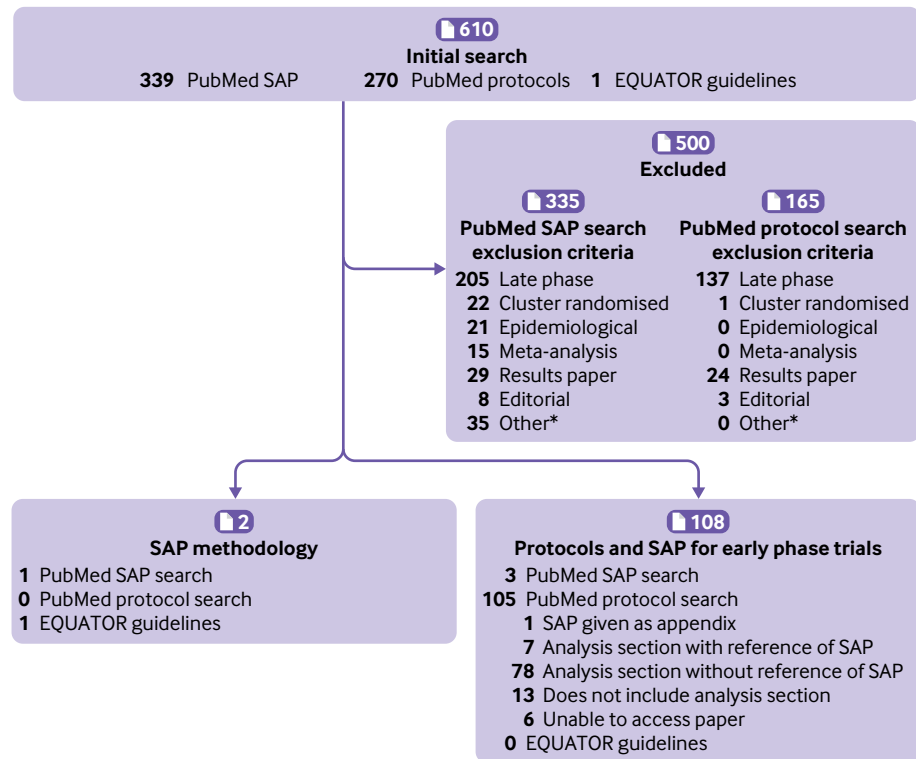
610
Initial search
339 PubMed SAP 270 PubMed protocols 1 EQUATOR guidelines

500
Excluded

335
PubMed SAP search exclusion criteria
205 Late phase
22 Cluster randomised
21 Epidemiological
15 Meta-analysis
29 Results paper
8 Editorial
35 Other*

165
PubMed protocol search exclusion criteria
137 Late phase
1 Cluster randomised
0 Epidemiological
0 Meta-analysis
24 Results paper
3 Editorial
0 Other*

2
SAP methodology
1 PubMed SAP search
0 PubMed protocol search
1 EQUATOR guidelines

108
Protocols and SAP for early phase trials
3 PubMed SAP search
105 PubMed protocol search
1 SAP given as appendix
7 Analysis section with reference of SAP
78 Analysis section without reference of SAP
13 Does not include analysis section
6 Unable to access paper
0 EQUATOR guidelines